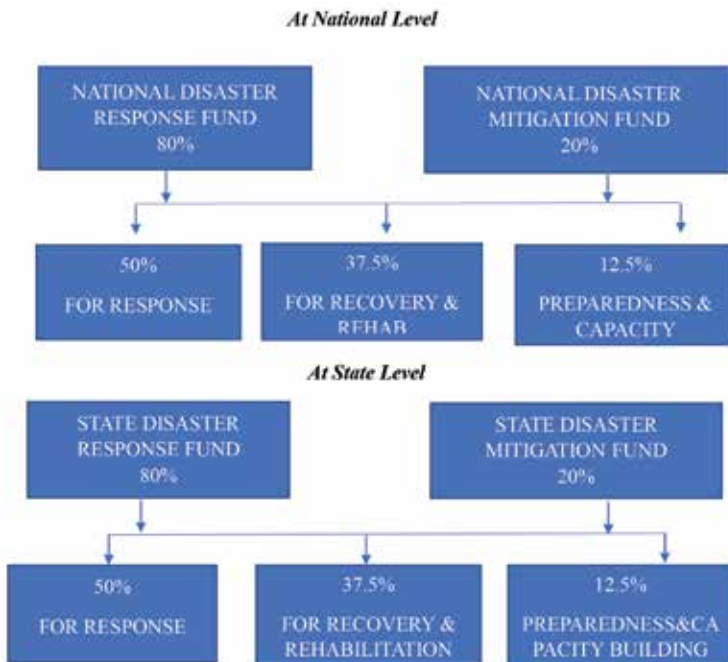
At National Level

NATIONAL DISASTER RESPONSE FUND 80%

NATIONAL DISASTER MITIGATION FUND 20%

50% FOR RESPONSE

37.5% FOR RECOVERY & REHAB

12.5% PREPAREDNESS & CAPACITY

At State Level

STATE DISASTER RESPONSE FUND 80%

STATE DISASTER MITIGATION FUND 20%

50% FOR RESPONSE

37.5% FOR RECOVERY & REHABILITATION

12.5% PREPAREDNESS&CAPACITY BUILDING